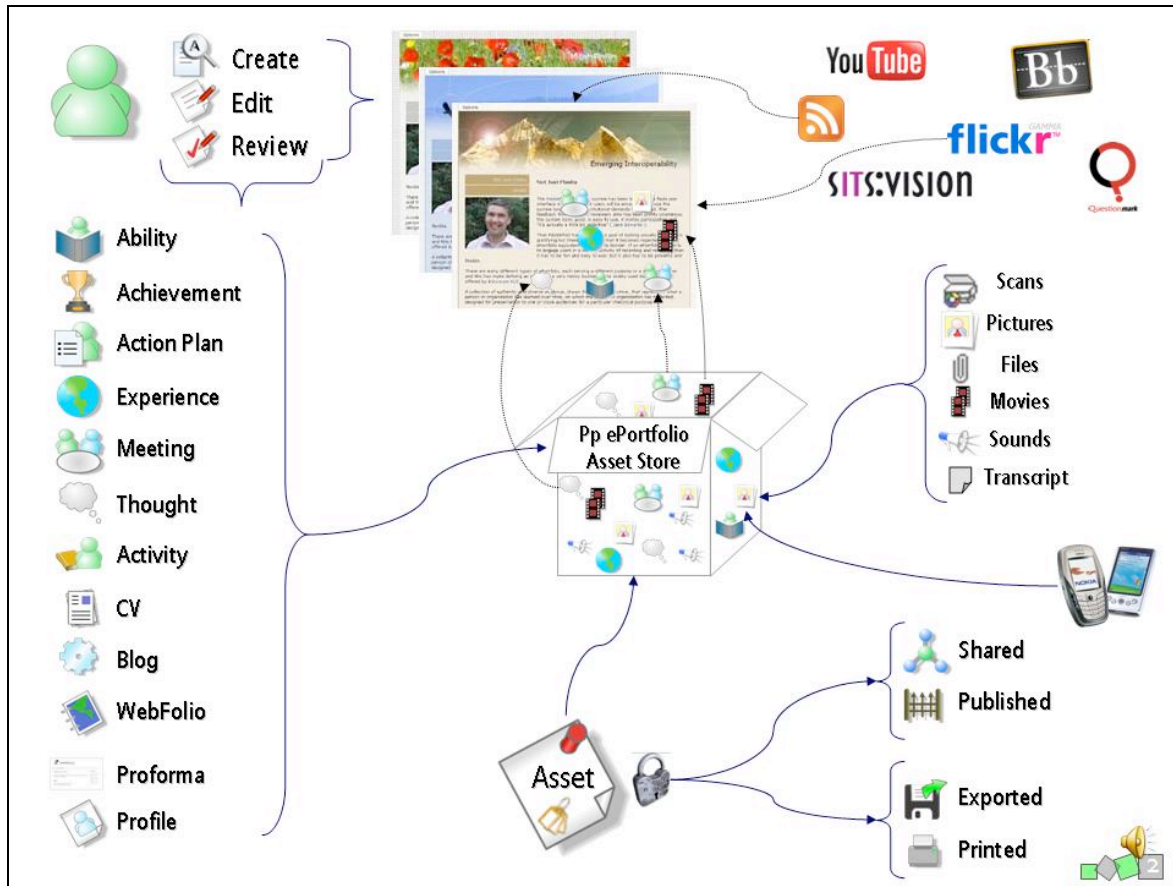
Create
Edit
Review

Emerging Interoperability

YouTube
Bb
flickr GAMMA
SITS:VISION
Questionmark

Ability
Achievement
Action Plan
Experience
Meeting
Thought
Activity
CV
Blog
WebFolio
Proforma
Profile

Scans
Pictures
Files
Movies
Sounds
Transcript

Pp ePortfolio
Asset Store

Shared
Published

Asset

Exported
Printed

2